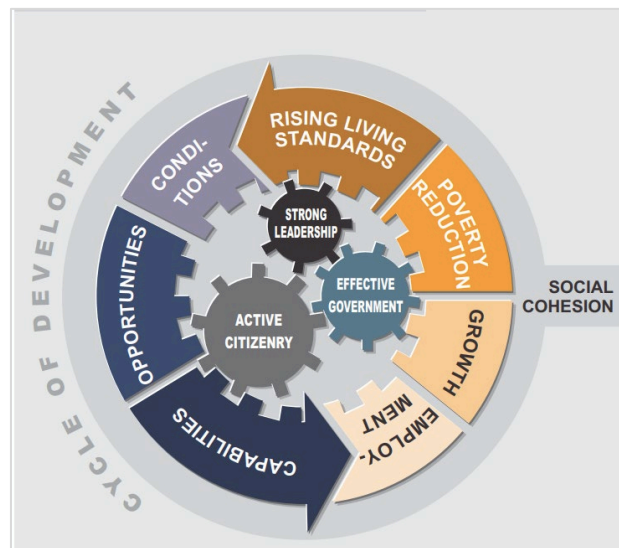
CYCLE OF DEVELOPMENT

RISING LIVING STANDARDS

POVERTY REDUCTION

SOCIAL COHESION

GROWTH

EMPLOY-MENT

CAPABILITIES

OPPORTUNITIES

CONDI-TIONS

STRONG LEADERSHIP

EFFECTIVE GOVERNMENT

ACTIVE CITIZENRY